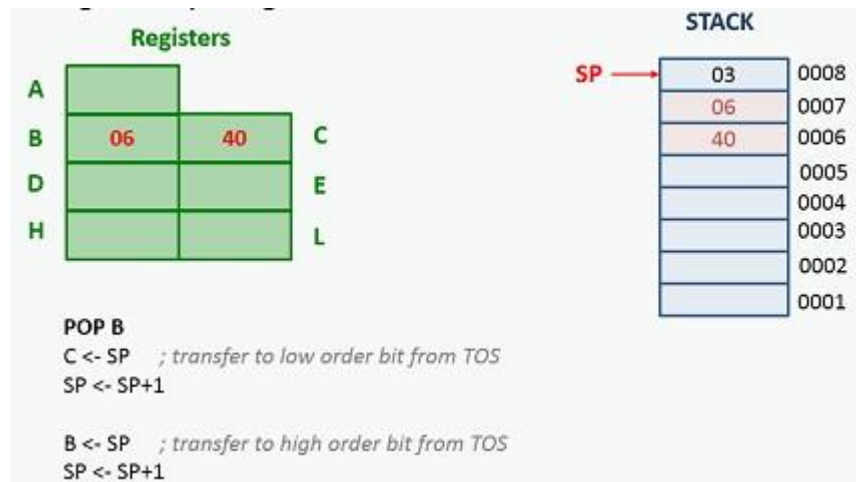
Registers

A

| B | 06 | 40 | C |
|---|---|---|---|
| D | | | E |
| H | | | L |

STACK

SP

| | |
|---|---|
| 03 | 0008 |
| 06 | 0007 |
| 40 | 0006 |
| | 0005 |
| | 0004 |
| | 0003 |
| | 0002 |
| | 0001 |

POP B
C <- SP ; transfer to low order bit from TOS
SP <- SP+1

B <- SP ; transfer to high order bit from TOS
SP <- SP+1